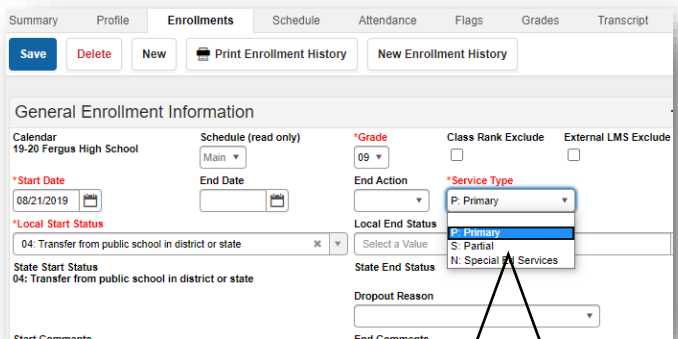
Summary Profile Enrollments Schedule Attendance Flags Grades Transcript

Save Delete New Print Enrollment History New Enrollment History

General Enrollment Information

Calendar
19-20 Fergus High School

Schedule (read only)
Main

*Grade
09

Class Rank Exclude

External LMS Exclude

*Start Date
08/21/2019

End Date

End Action

*Service Type
P: Primary

*Local Start Status
04: Transfer from public school in district or state

Local End Status
Select a Value

P: Primary
S: Partial
N: Special Ed Services

State Start Status
04: Transfer from public school in district or state

State End Status

Dropout Reason

Start Comments

End Comments